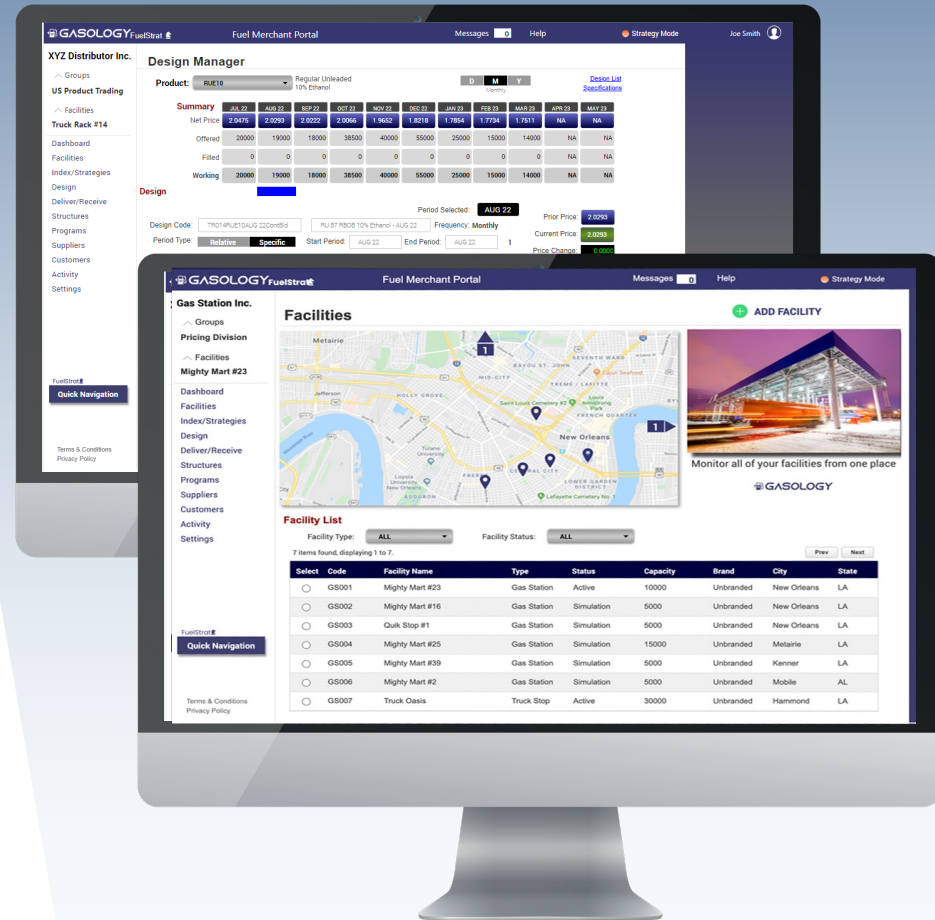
GASOLOGY FuelStrat
Fuel Merchant Portal
Messages 0
Help
Strategy Mode
Joe Smith

XYZ Distributor Inc.
Groups
US Product Trading
Facilities
Truck Rack #14
Dashboard
Facilities
Index/Strategies
Design
Deliver/Receive
Structures
Programs
Suppliers
Customers
Activity
Settings

FuelStrat
Quick Navigation

Terms & Conditions
Privacy Policy

Design Manager
Product: RUE10
Regular Unleaded
10% Ethanol
D M Y
Monthly
Design List
Specifications

| Summary | JUL 22 | AUG 22 | SEP 22 | OCT 22 | NOV 22 | DEC 22 | JAN 23 | FEB 23 | MAR 23 | APR 23 | MAY 23 |
|---|---|---|---|---|---|---|---|---|---|---|---|
| Net Price | 2.0475 | 2.0293 | 2.0222 | 2.0066 | 1.9662 | 1.8218 | 1.7854 | 1.7734 | 1.7511 | NA | NA |
| Offered | 20000 | 19000 | 18000 | 38500 | 40000 | 55000 | 25000 | 15000 | 14000 | NA | NA |
| Filled | 0 | 0 | 0 | 0 | 0 | 0 | 0 | 0 | 0 | NA | NA |
| Working | 20000 | 19000 | 18000 | 38500 | 40000 | 55000 | 25000 | 15000 | 14000 | NA | NA |

Design
Period Selected: AUG 22
Design Code: TR014RUE10AUG22ContBid
RU 87 RBOB 10% Ethanol - AUG 22
Frequency: Monthly
Period Type: Relative Specific
Start Period: AUG 22
End Period: AUG 22
1
Prior Price 2.0293
Current Price 2.0293
Price Change 0.0000

GASOLOGY FuelStrat
Fuel Merchant Portal
Messages 0
Help
Strategy Mode

Gas Station Inc.
Groups
Pricing Division
Facilities
Mighty Mart #23
Dashboard
Facilities
Index/Strategies
Design
Deliver/Receive
Structures
Programs
Suppliers
Customers
Activity
Settings

FuelStrat
Quick Navigation

Terms & Conditions
Privacy Policy

Facilities
ADD FACILITY
Metairie
Jefferson
HOLLY GROVE
MID-CITY
BAYOU ST. JOHN
SEVENTH WARD
TREME - LAFITTE
FRENCH QUARTER
Saint Louis Cemetery #2
New Orleans
Tulane University
CENTRAL CITY
Loyola University New Orleans
AUDUBON
LOWER GARDEN DISTRICT
Lafayette Cemetery No. 1
1
1
Monitor all of your facilities from one place
GASOLOGY

Facility List
Facility Type: ALL
Facility Status: ALL
7 items found, displaying 1 to 7.
Prev
Next

| Select | Code | Facility Name | Type | Status | Capacity | Brand | City | State |
|---|---|---|---|---|---|---|---|---|
| ○ | GS001 | Mighty Mart #23 | Gas Station | Active | 10000 | Unbranded | New Orleans | LA |
| ○ | GS002 | Mighty Mart #16 | Gas Station | Simulation | 5000 | Unbranded | New Orleans | LA |
| ○ | GS003 | Quik Stop #1 | Gas Station | Simulation | 5000 | Unbranded | New Orleans | LA |
| ○ | GS004 | Mighty Mart #25 | Gas Station | Simulation | 15000 | Unbranded | Metairie | LA |
| ○ | GS005 | Mighty Mart #39 | Gas Station | Simulation | 5000 | Unbranded | Kenner | LA |
| ○ | GS006 | Mighty Mart #2 | Gas Station | Simulation | 5000 | Unbranded | Mobile | AL |
| ○ | GS007 | Truck Oasis | Truck Stop | Active | 30000 | Unbranded | Hammond | LA |